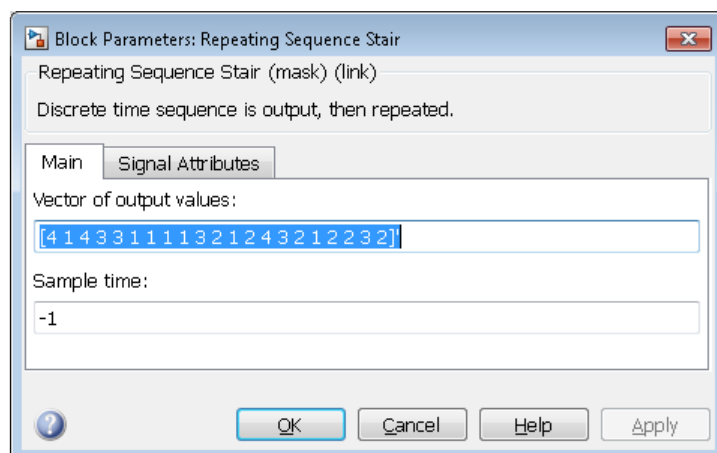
Block Parameters: Repeating Sequence Stair

Repeating Sequence Stair (mask) (link)

Discrete time sequence is output, then repeated.

Main | Signal Attributes

Vector of output values:

[4 1 4 3 3 1 1 1 1 3 2 1 2 4 3 2 1 2 2 3 2]'

Sample time:

-1

OK | Cancel | Help | Apply